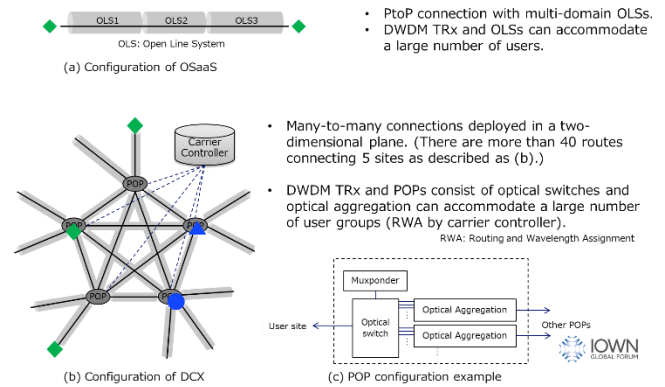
OLS1 OLS2 OLS3

OLS: Open Line System

(a) Configuration of OSaaS

• PtoP connection with multi-domain OLSs.
• DWDM TRx and OLSs can accommodate a large number of users.

Carrier Controller

POP

POP

POP

POP

POP

(b) Configuration of DCX

• Many-to-many connections deployed in a two-dimensional plane. (There are more than 40 routes connecting 5 sites as described as (b).)

• DWDM TRx and POPs consist of optical switches and optical aggregation can accommodate a large number of user groups (RWA by carrier controller).

RWA: Routing and Wavelength Assignment

Muxponder

Optical switch

Optical Aggregation

Optical Aggregation

User site

Other POPs

(c) POP configuration example

IOWN GLOBAL FORUM